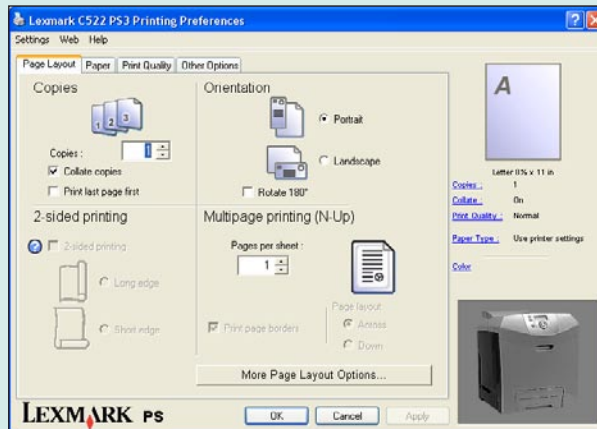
Lexmark C522 PS3 Printing Preferences

Settings Web Help

Page Layout | Paper | Print Quality | Other Options

Copies

Copies : 1

Collate copies

Print last page first

Orientation

Portrait

Landscape

Rotate 180°

2-sided printing

2-sided printing

Long edge

Short edge

Multipage printing (N-Up)

Pages per sheet :

1

Page layout

Across

Down

Print page borders

More Page Layout Options...

A

Letter 8½ x 11 in

Copies : 1

Collate : On

Print Quality : Normal

Paper Type : Use printer settings

Color

LEXMARK PS

OK Cancel Apply